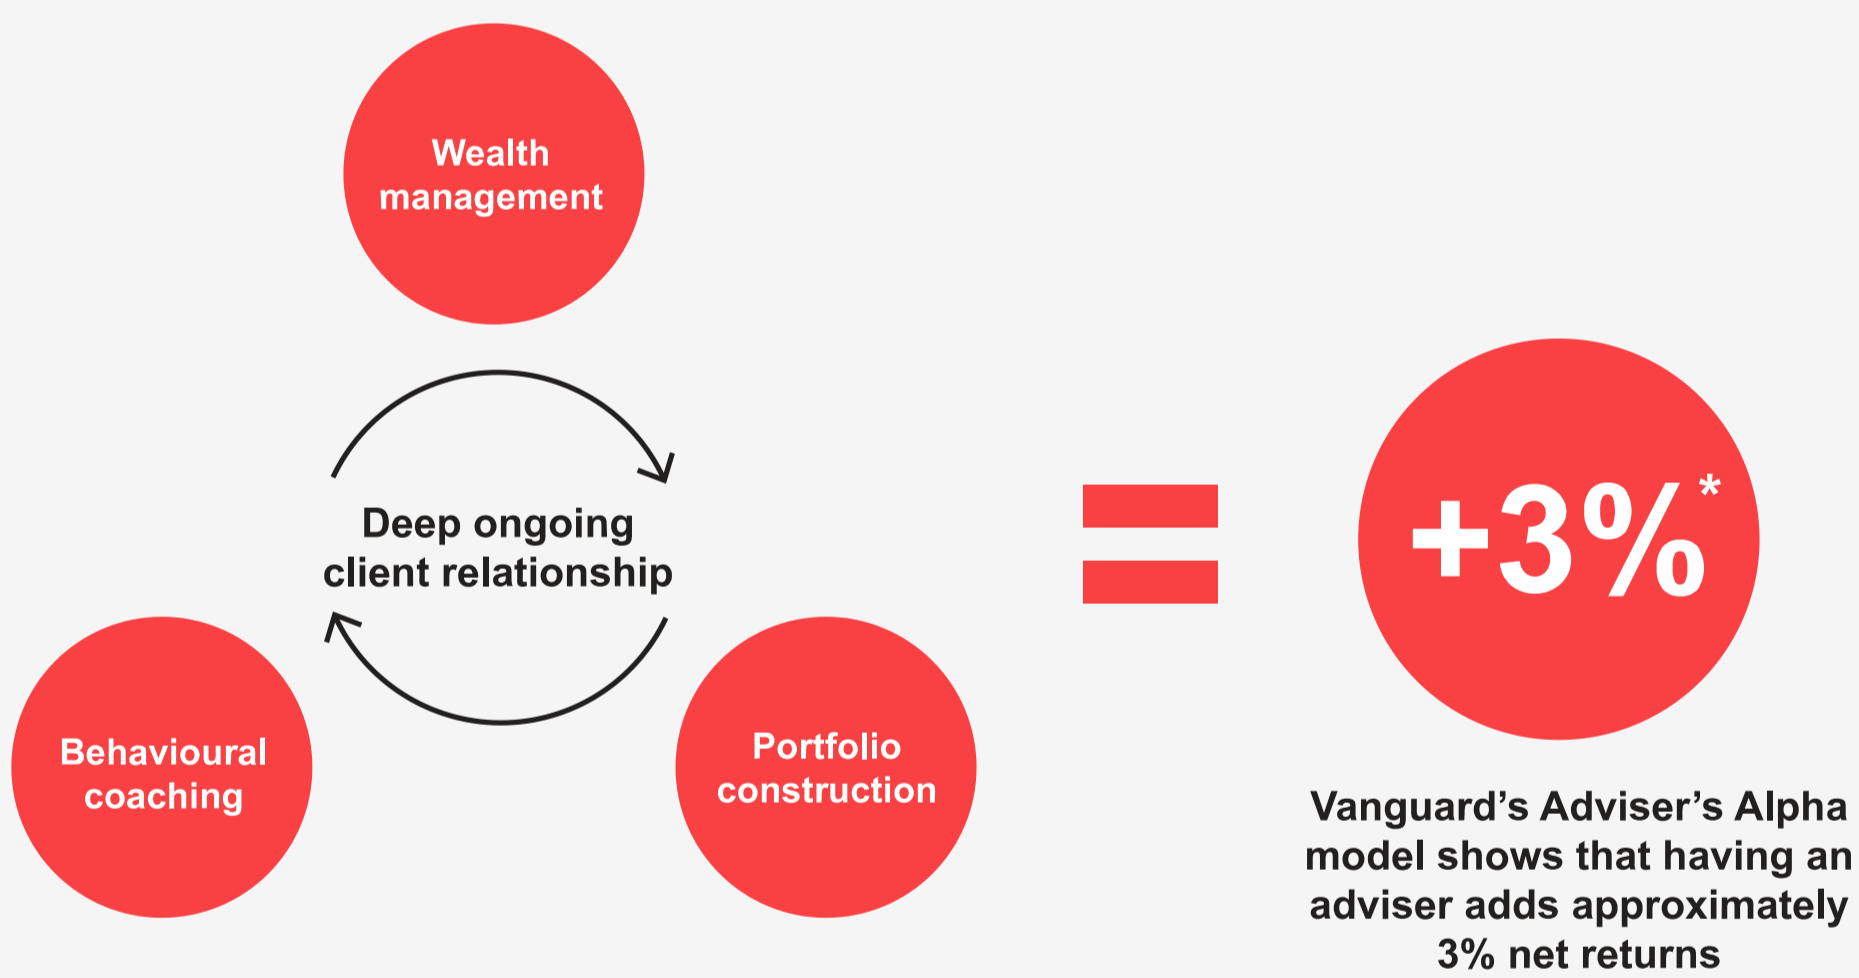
Wealth management

Deep ongoing client relationship

Behavioural coaching

Portfolio construction

=

+3%*

Vanguard’s Adviser’s Alpha model shows that having an adviser adds approximately 3% net returns